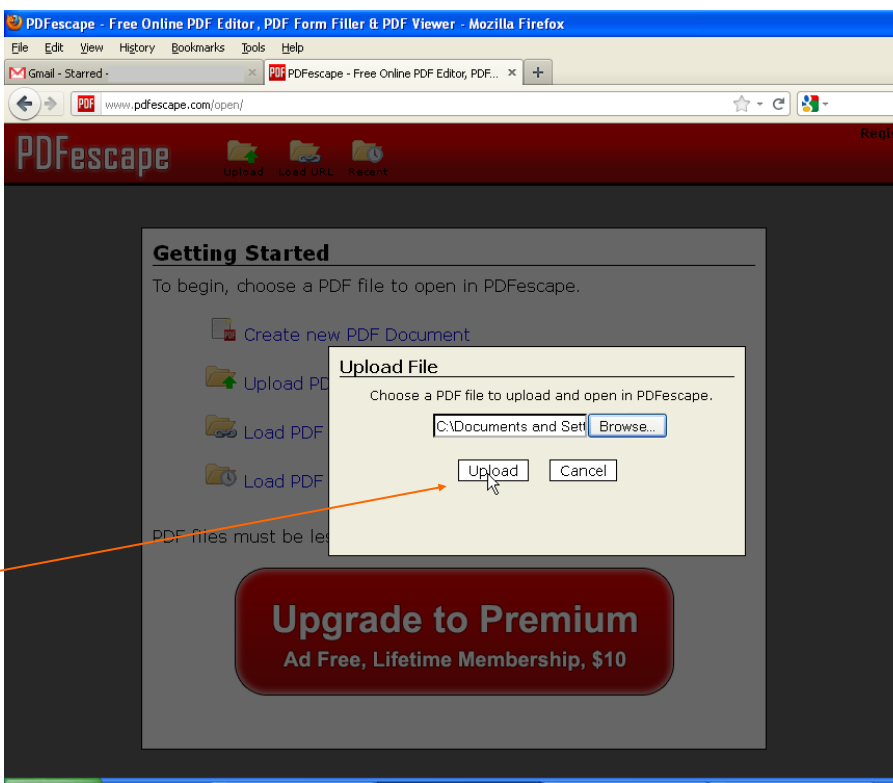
PDFescape - Free Online PDF Editor, PDF Form Filler & PDF Viewer - Mozilla Firefox

File Edit View History Bookmarks Tools Help

Gmail - Starred -

PDFescape - Free Online PDF Editor, PDF...

www.pdfescape.com/open/

PDFescape

Upload Load URL Recent

Regi

Getting Started

To begin, choose a PDF file to open in PDFescape.

Create new PDF Document

Upload PD

Load PDF

Load PDF

PDF files must be le

Upload File

Choose a PDF file to upload and open in PDFescape.

C:\Documents and Sett

Browse...

Upload

Cancel

Upgrade to Premium

Ad Free, Lifetime Membership, $10